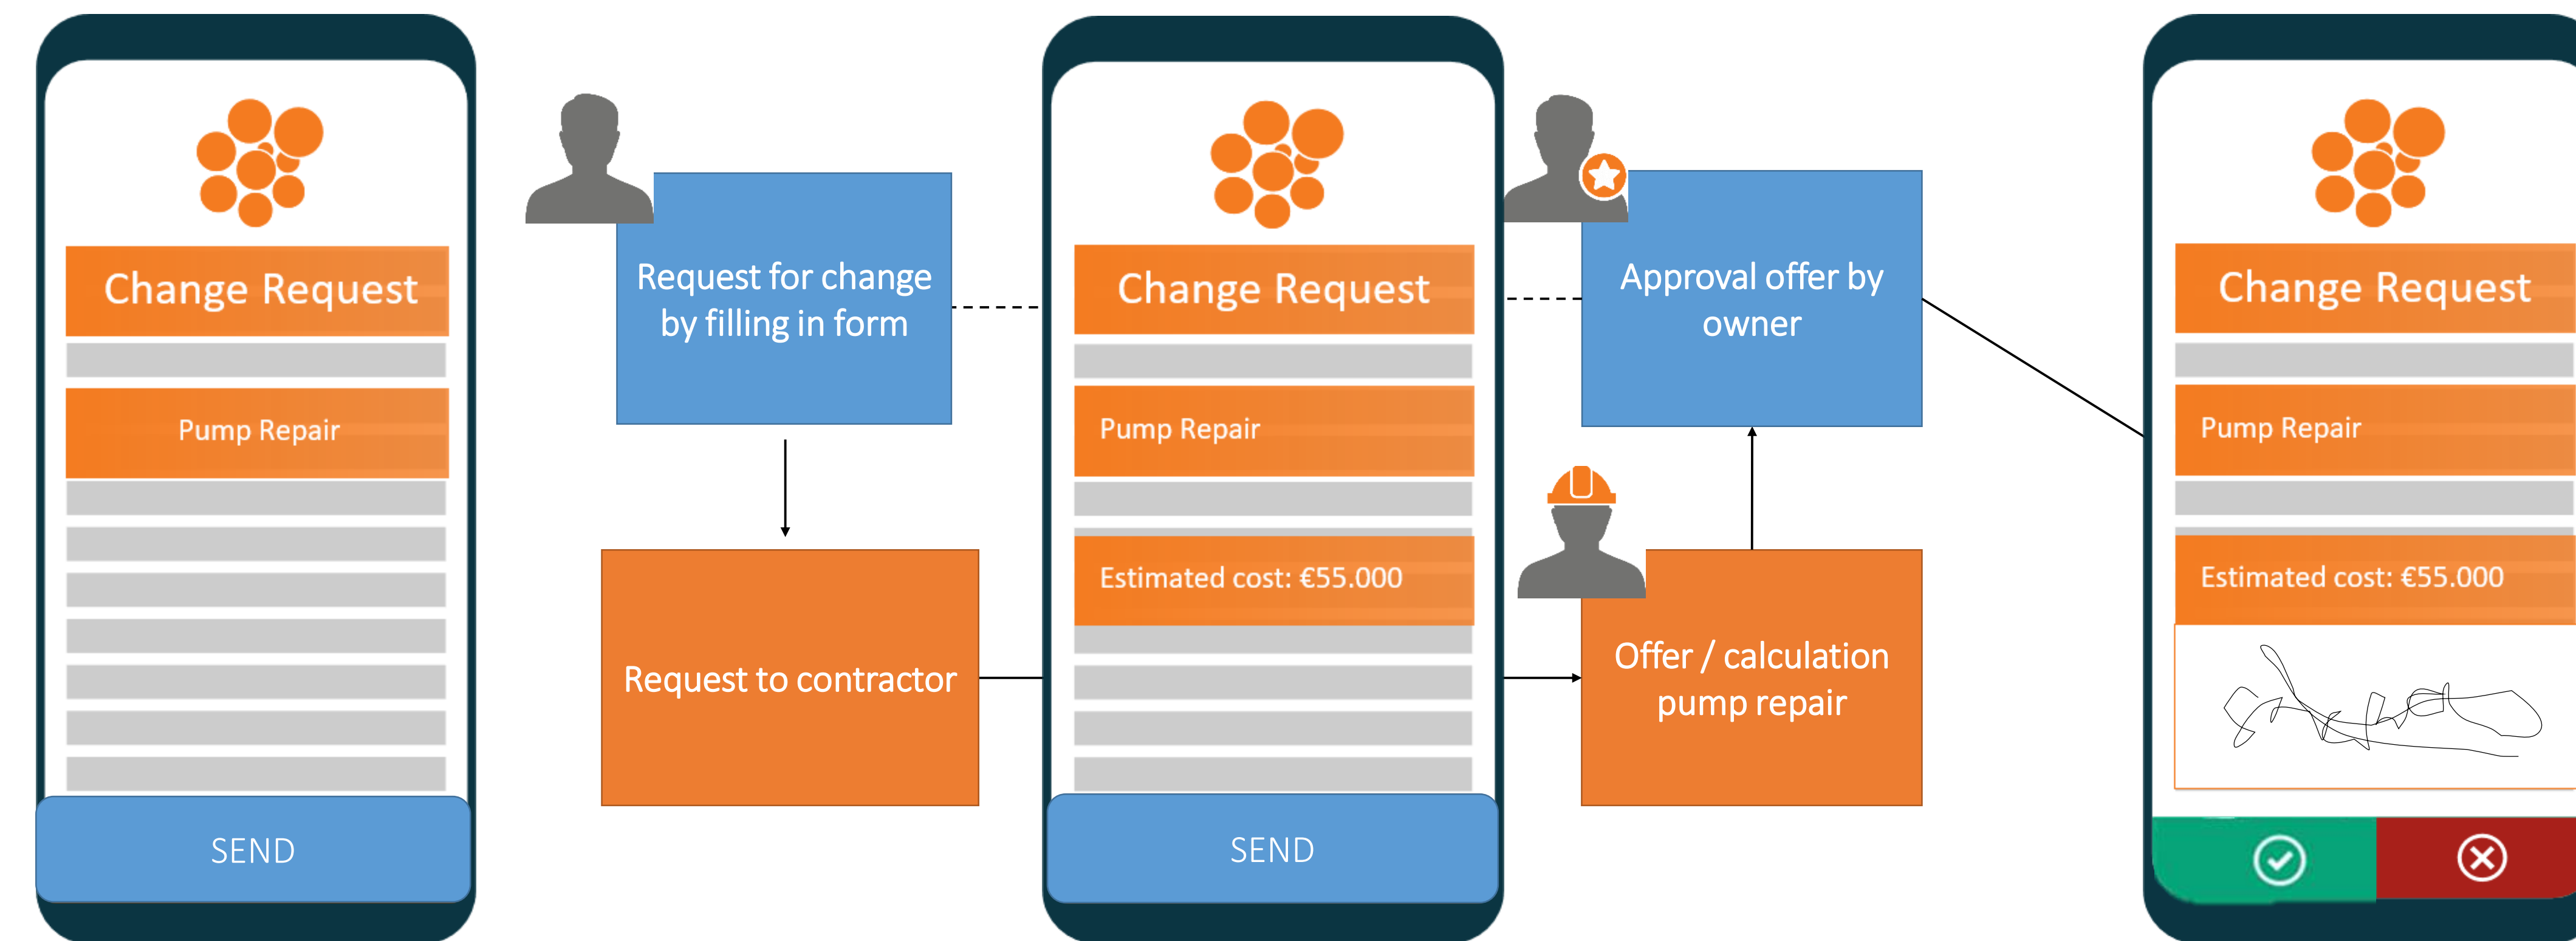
Change Request

Pump Repair

SEND

Request for change by filling in form

Request to contractor

Change Request

Pump Repair

Estimated cost: €55.000

SEND

Approval offer by owner

Offer / calculation pump repair

Change Request

Pump Repair

Estimated cost: €55.000